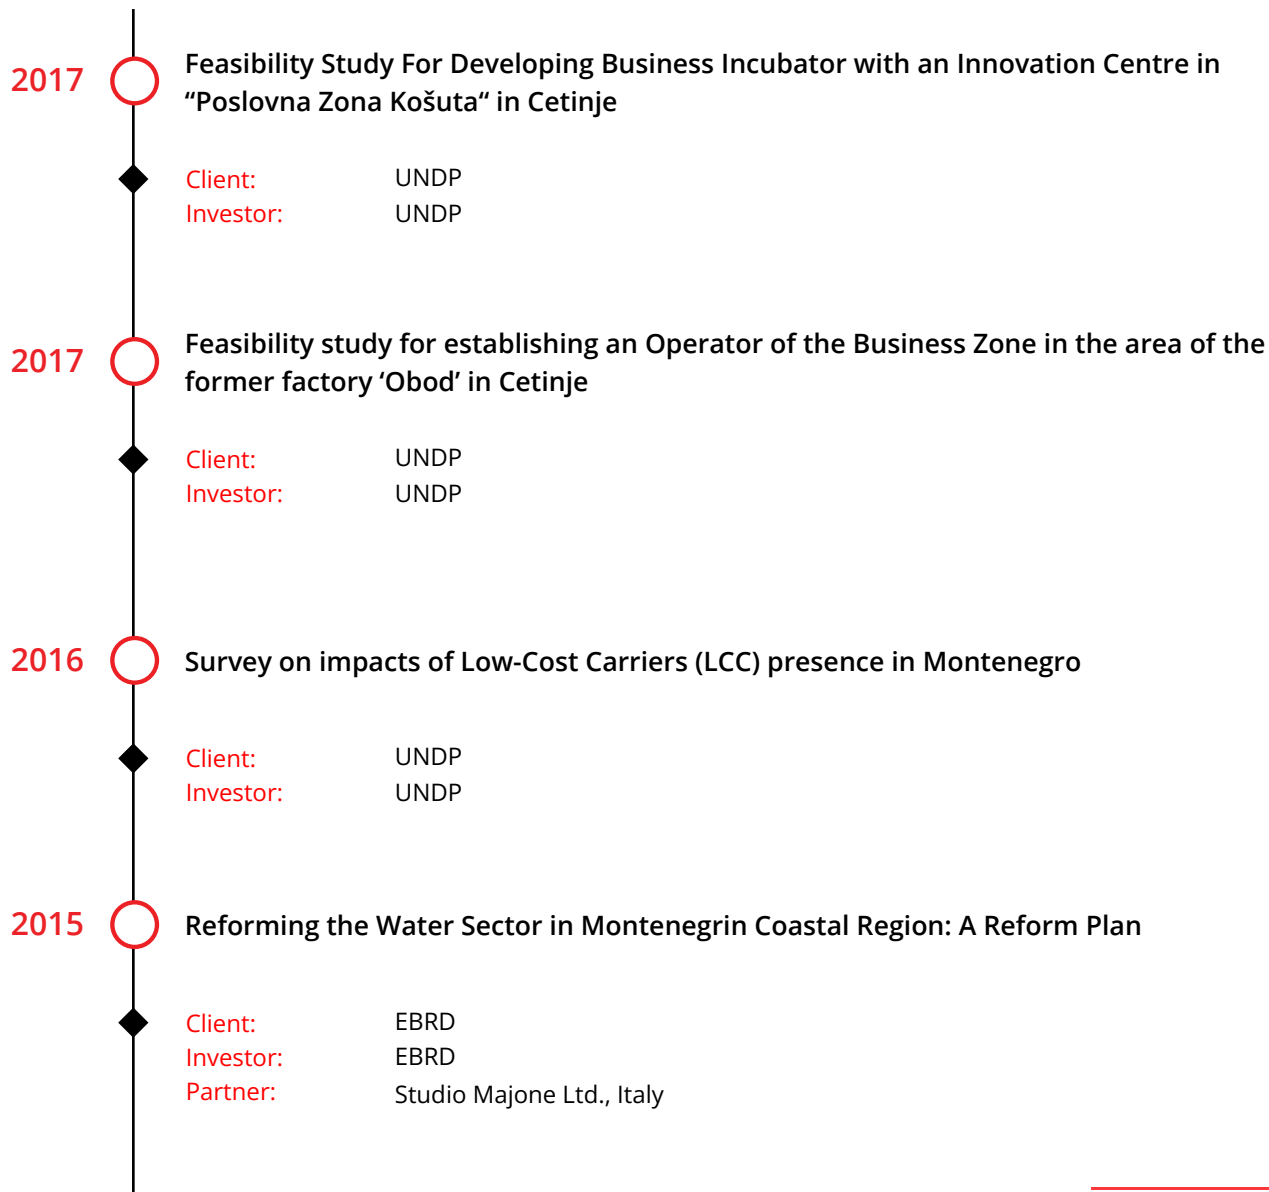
2017 Feasibility Study For Developing Business Incubator with an Innovation Centre in “Poslovna Zona Košuta“ in Cetinje

Client: UNDP
Investor: UNDP

2017 Feasibility study for establishing an Operator of the Business Zone in the area of the former factory ‘Obod’ in Cetinje

Client: UNDP
Investor: UNDP

2016 Survey on impacts of Low-Cost Carriers (LCC) presence in Montenegro

Client: UNDP
Investor: UNDP

2015 Reforming the Water Sector in Montenegrin Coastal Region: A Reform Plan

Client: EBRD
Investor: EBRD
Partner: Studio Majone Ltd., Italy